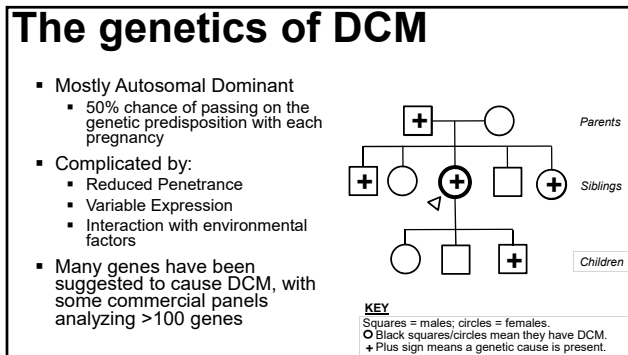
The genetics of DCM

- Mostly Autosomal Dominant
  - 50% chance of passing on the genetic predisposition with each pregnancy
- Complicated by:
  - Reduced Penetrance
  - Variable Expression
  - Interaction with environmental factors
- Many genes have been suggested to cause DCM, with some commercial panels analyzing >100 genes

+

Parents

+ + +

Siblings

+

Children

KEY
Squares = males; circles = females.
O Black squares/circles mean they have DCM.
+ Plus sign means a genetic cause is present.